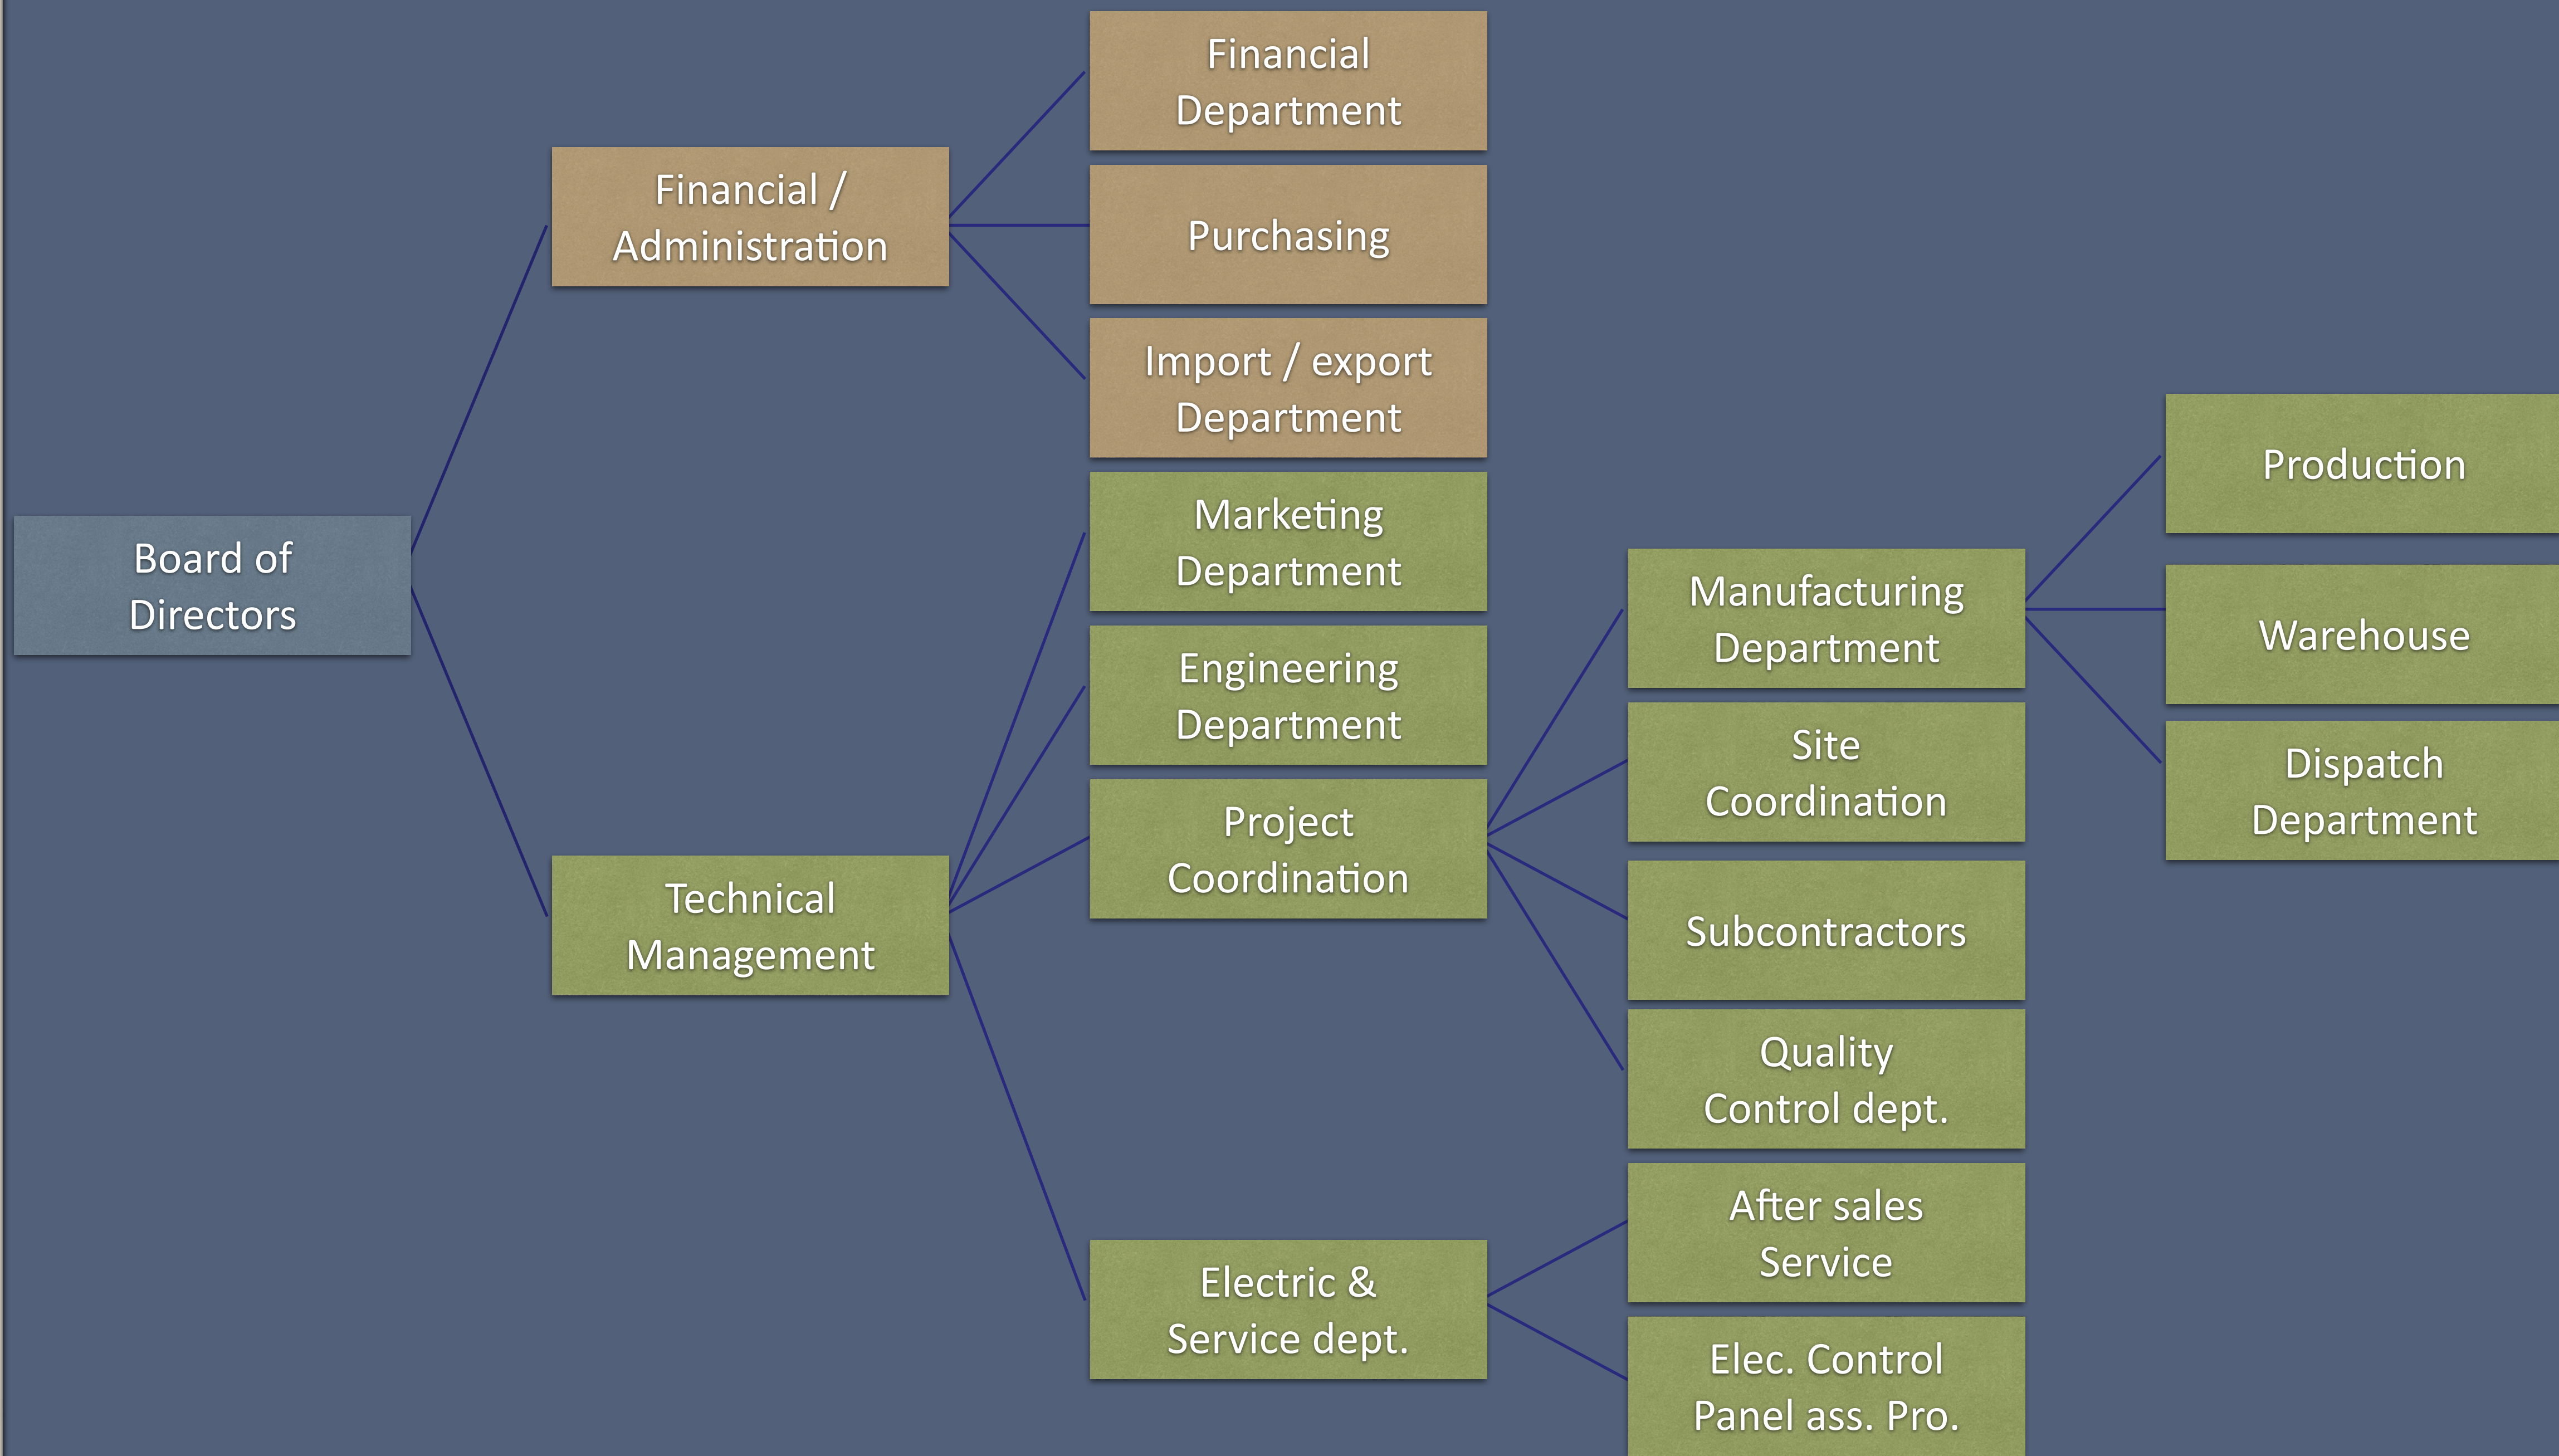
Board of Directors

Financial / Administration

Financial Department

Purchasing

Import / export Department

Technical Management

Marketing Department

Engineering Department

Project Coordination

Electric & Service dept.

Manufacturing Department

Site Coordination

Subcontractors

Quality Control dept.

After sales Service

Elec. Control Panel ass. Pro.

Production

Warehouse

Dispatch Department